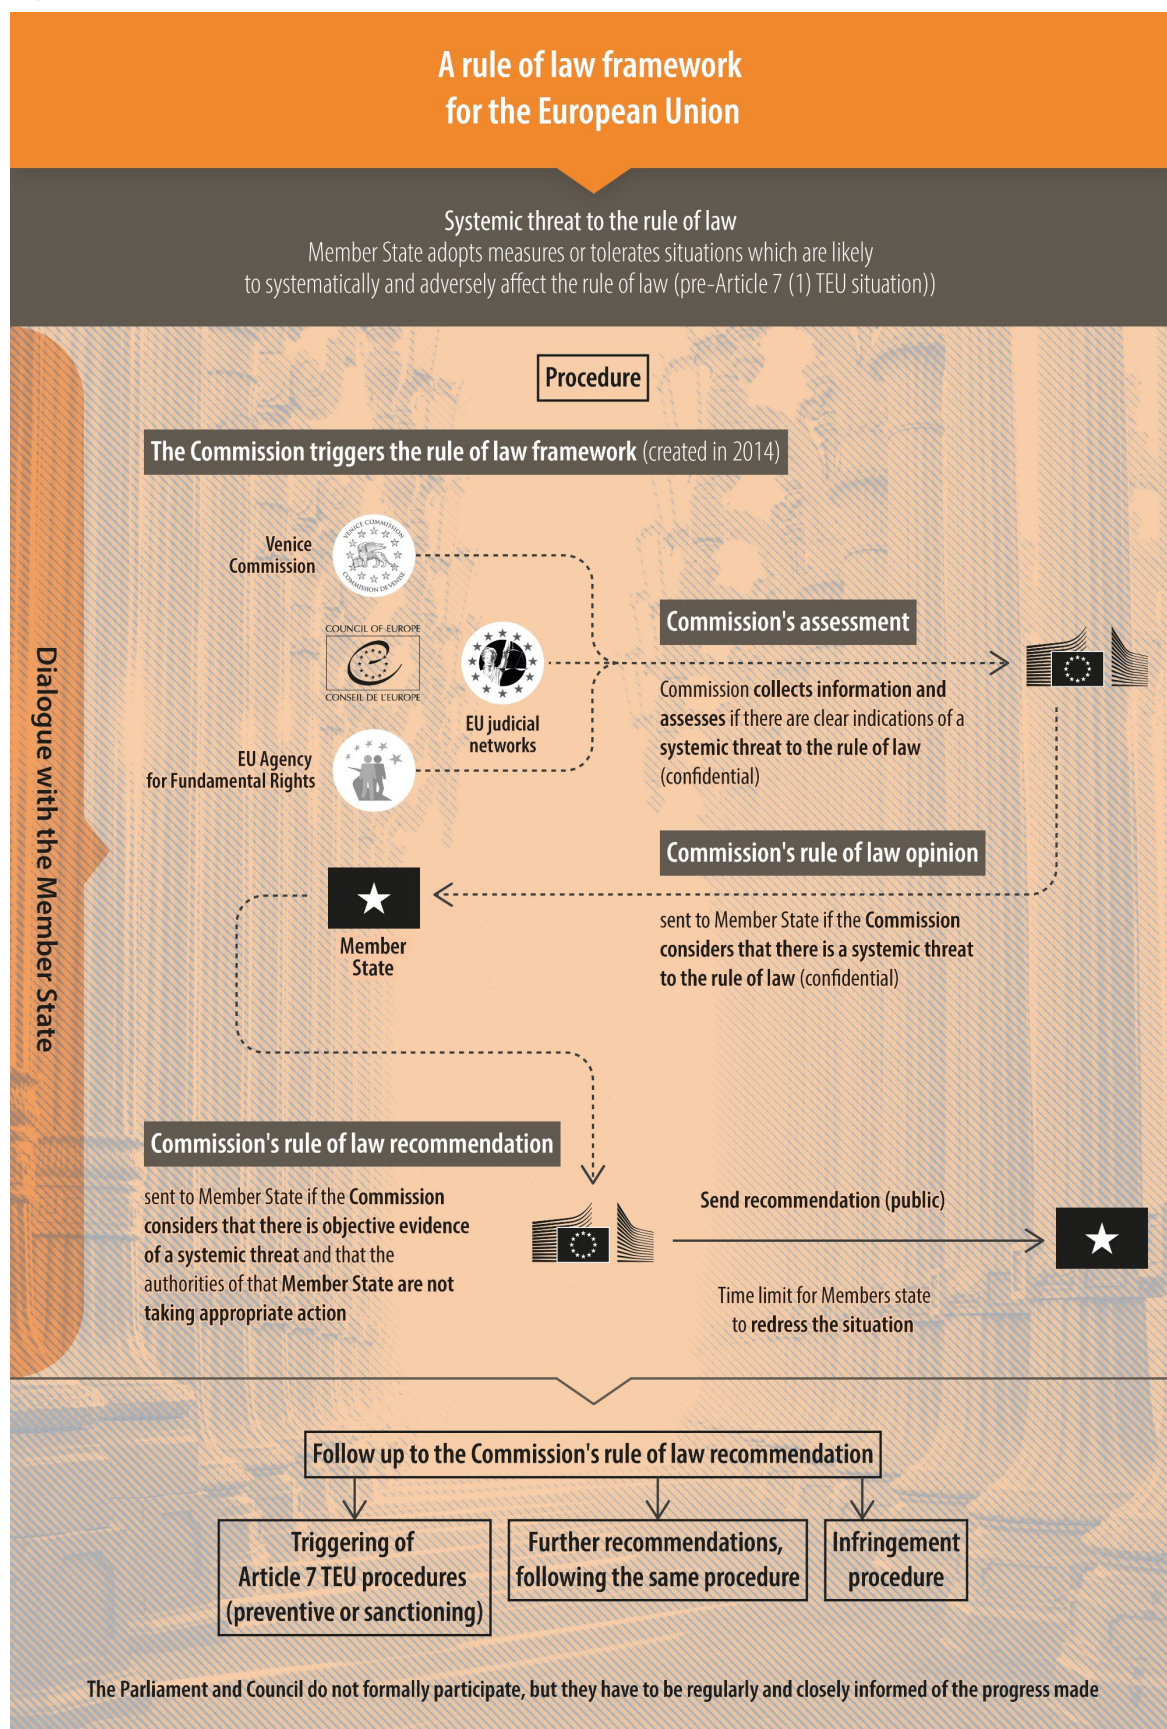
A rule of law framework for the European Union

Systemic threat to the rule of law
Member State adopts measures or tolerates situations which are likely to systematically and adversely affect the rule of law (pre-Article 7 (1) TEU situation))

Dialogue with the Member State

Procedure

The Commission triggers the rule of law framework (created in 2014)

Venice Commission

COUNCIL OF EUROPE
CONSEIL DE L'EUROPE

EU judicial networks

EU Agency for Fundamental Rights

Commission's assessment

Commission collects information and assesses if there are clear indications of a systemic threat to the rule of law (confidential)

Commission's rule of law opinion

Member State

sent to Member State if the Commission considers that there is a systemic threat to the rule of law (confidential)

Commission's rule of law recommendation

sent to Member State if the Commission considers that there is objective evidence of a systemic threat and that the authorities of that Member State are not taking appropriate action

Send recommendation (public)

Time limit for Members state to redress the situation

Follow up to the Commission's rule of law recommendation

Triggering of Article 7 TEU procedures (preventive or sanctioning)

Further recommendations, following the same procedure

Infringement procedure

The Parliament and Council do not formally participate, but they have to be regularly and closely informed of the progress made